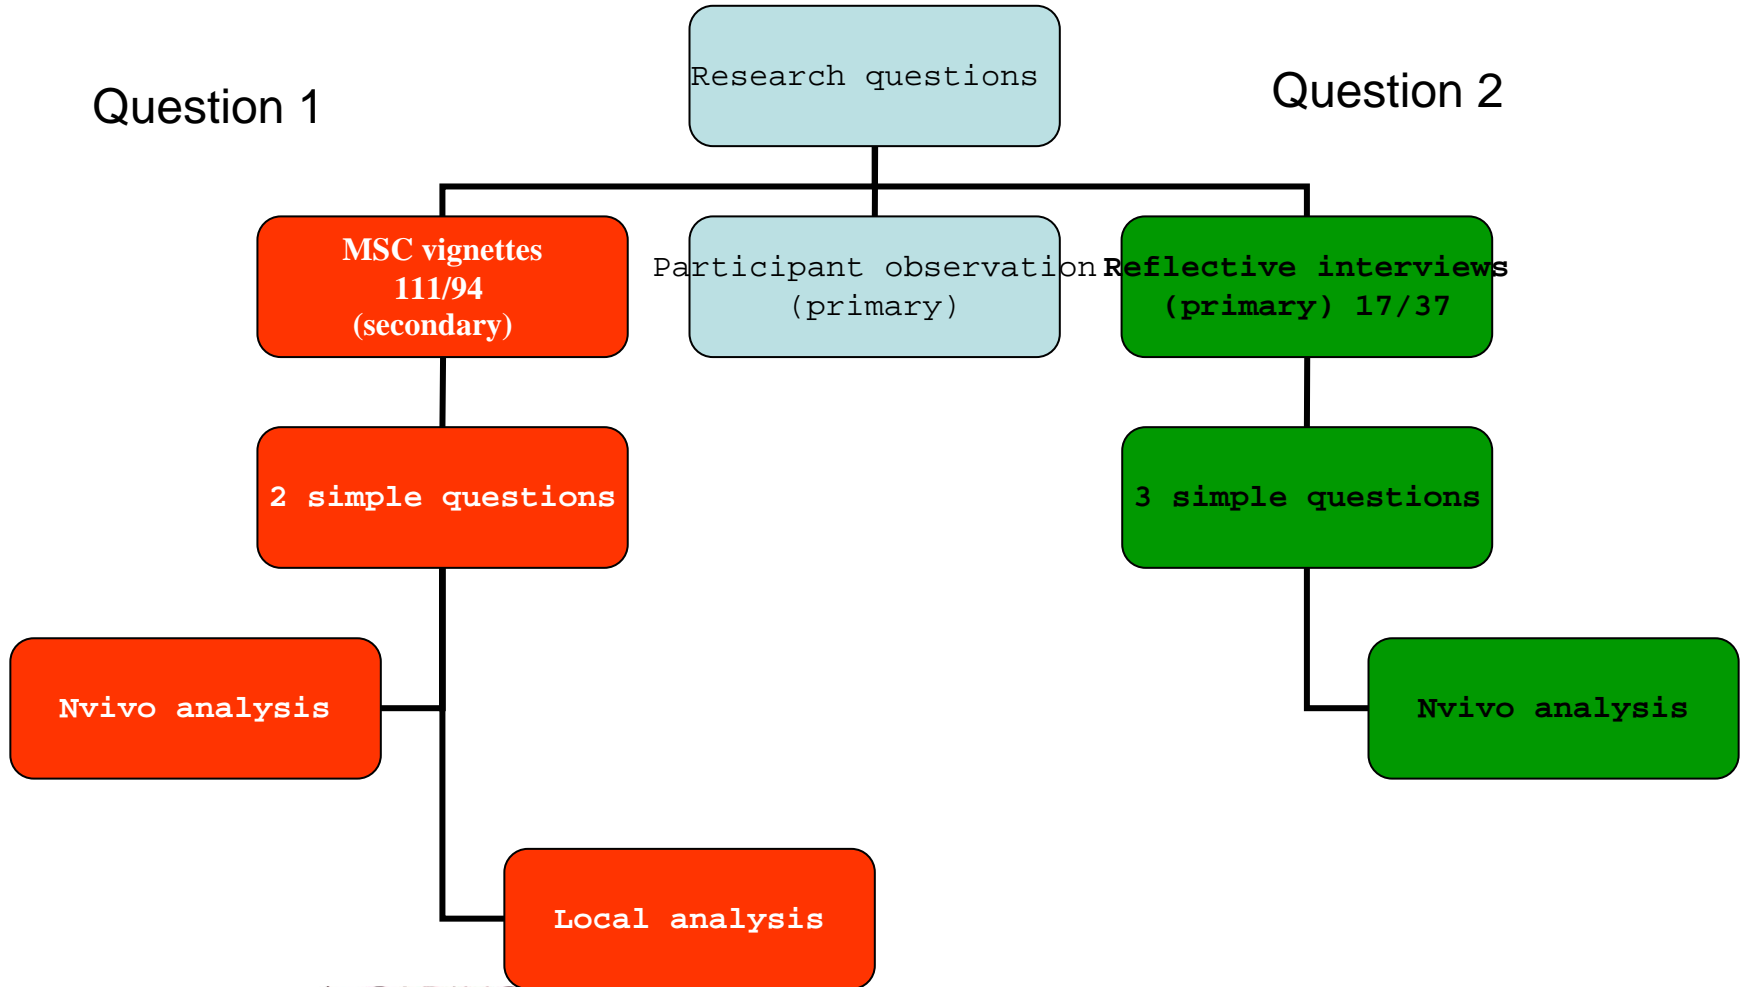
Question 1

Research questions

Question 2

MSC vignettes
111/94
(secondary)

Participant observation
(primary)

Reflective interviews
(primary) 17/37

2 simple questions

3 simple questions

Nvivo analysis

Nvivo analysis

Local analysis